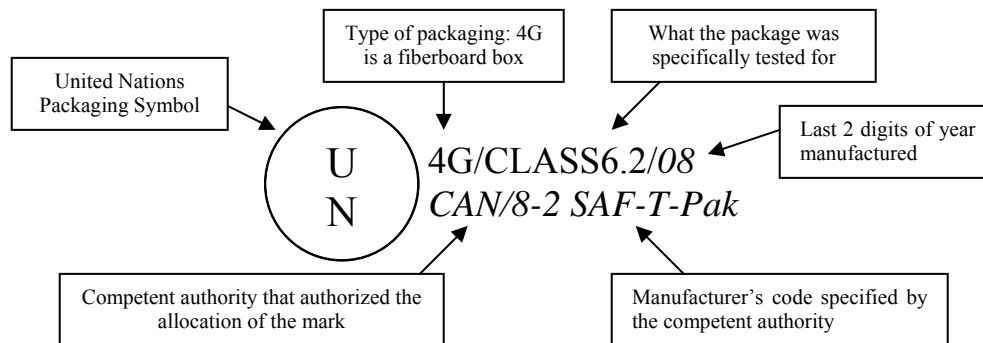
Type of packaging: 4G is a fiberboard box

What the package was specifically tested for

United Nations Packaging Symbol

Last 2 digits of year manufactured

U N

4G/CLASS6.2/08
CAN/8-2 SAF-T-Pak

Competent authority that authorized the allocation of the mark

Manufacturer's code specified by the competent authority